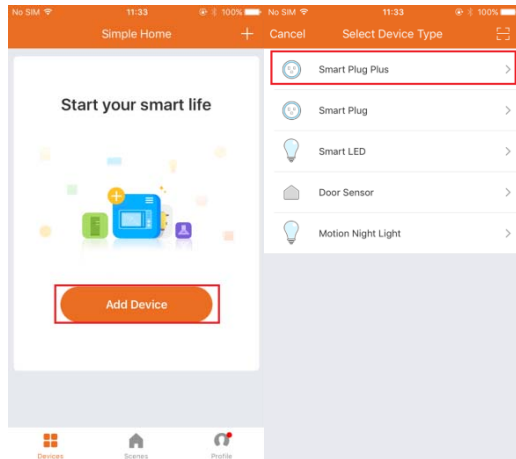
No SIM 11:33 100%

Simple Home +

Start your smart life

Add Device

Devices Scenes Profile

No SIM 11:33 100%

Cancel Select Device Type

Smart Plug Plus >

Smart Plug >

Smart LED >

Door Sensor >

Motion Night Light >